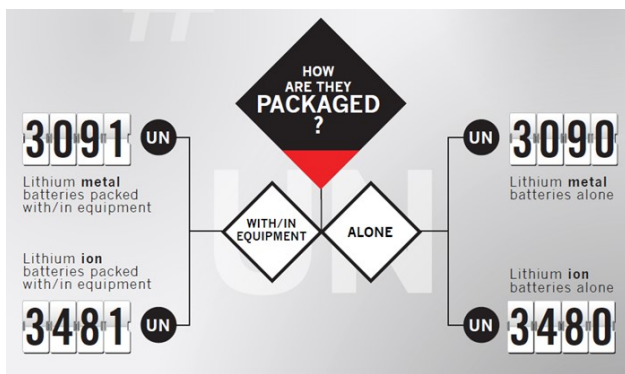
HOW ARE THEY PACKAGED ?

3091 UN

Lithium metal batteries packed with/in equipment

Lithium ion batteries packed with/in equipment

3481 UN

WITH/IN EQUIPMENT

ALONE

UN 3090

Lithium metal batteries alone

Lithium ion batteries alone

UN 3480